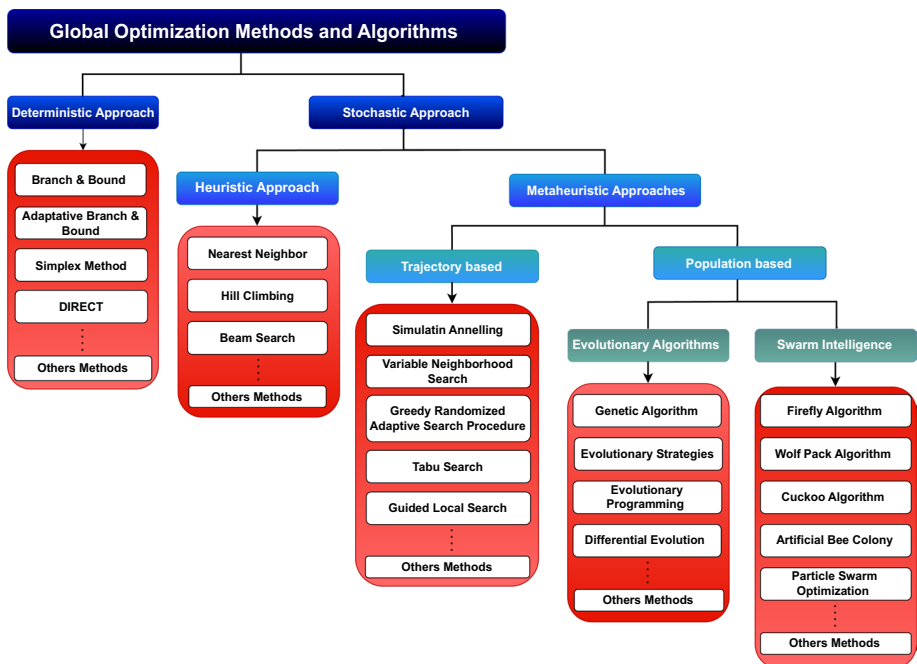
Global Optimization Methods and Algorithms

Deterministic Approach

Branch & Bound
Adaptative Branch & Bound
Simplex Method
DIRECT
⋮
Others Methods

Stochastic Approach

Heuristic Approach

Nearest Neighbor
Hill Climbing
Beam Search
⋮
Others Methods

Metaheuristic Approaches

Trajectory based

Simulatin Annelling
Variable Neighborhood Search
Greedy Randomized Adaptive Search Procedure
Tabu Search
Guided Local Search
⋮
Others Methods

Population based

Evolutionary Algorithms

Genetic Algorithm
Evolutionary Strategies
Evolutionary Programming
Differential Evolution
⋮
Others Methods

Swarm Intelligence

Firefly Algorithm
Wolf Pack Algorithm
Cuckoo Algorithm
Artificial Bee Colony
Particle Swarm Optimization
⋮
Others Methods